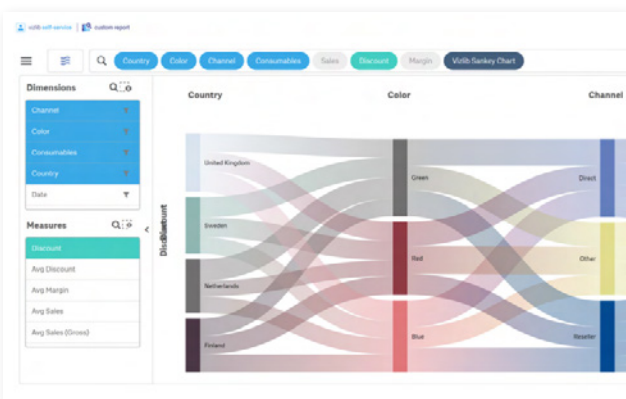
vizlib self-service | custom report

Country Color Channel Consumables Sales Discount Margin Vizlib Sankey Chart

Dimensions

Channel

Color

Consumables

Country

Date

Measures

Discount

Avg Discount

Avg Margin

Avg Sales

Avg Sales (Gross)

Country

Color

Channel

Discount

United Kingdom

Sweden

Netherlands

Finland

Green

Red

Blue

Direct

Other

Reseller